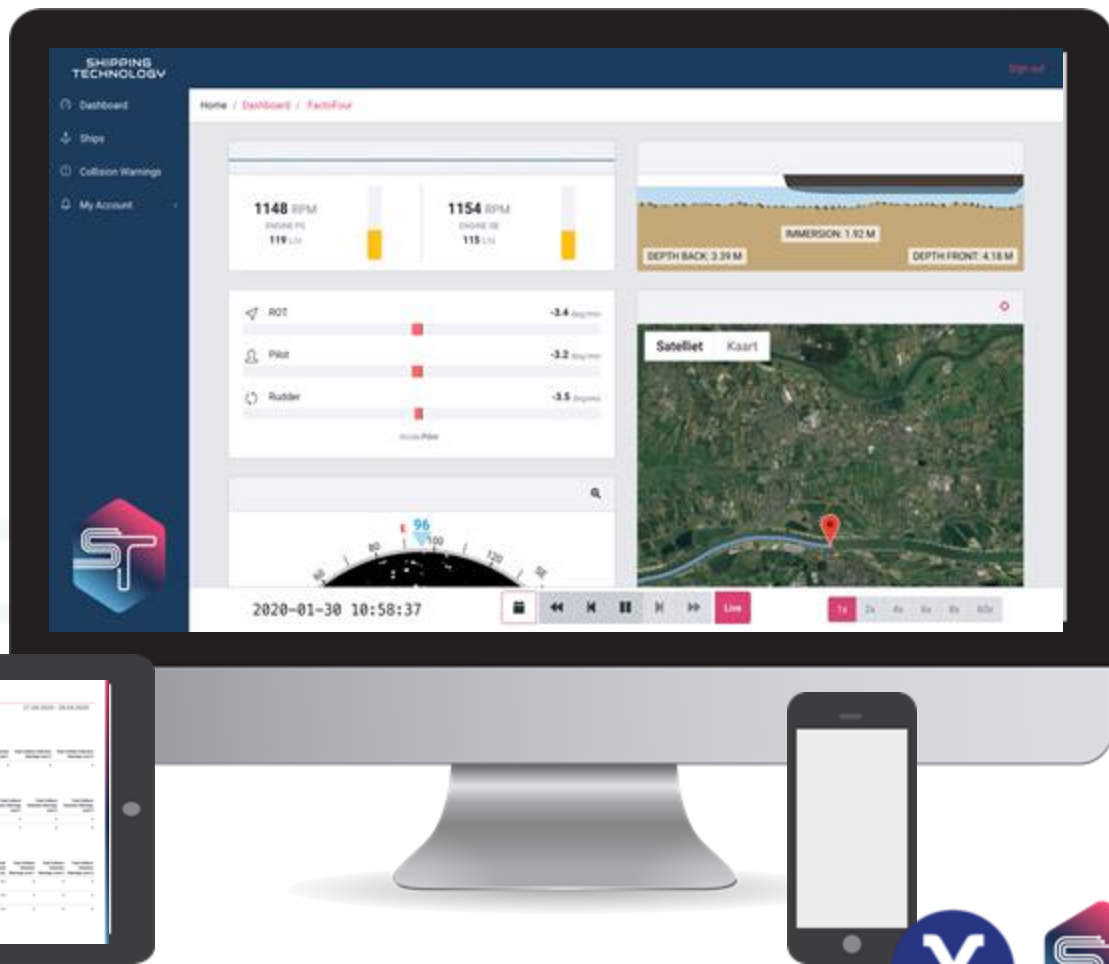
SHIPPING TECHNOLOGY

Sign out

Dashboard
Ships
Collision Warnings
My Account

Home / Dashboard / FactoFour

1148 RPM
ENGINE PS
119 L/U

1154 RPM
ENGINE SB
115 L/U

IMMERSION: 1.92 M
DEPTH BACK: 3.39 M
DEPTH FRONT: 4.18 M

ROT -3.4 deg/min
Pilot -3.2 deg/min
Rudder -3.5 degrees
Mode Pilot

Satelliet Kaart

96
80 100 120

2020-01-30 10:58:37

Live

1x 2x 4x 6x 8x 60x

27.04.2020 - 28.04.2020